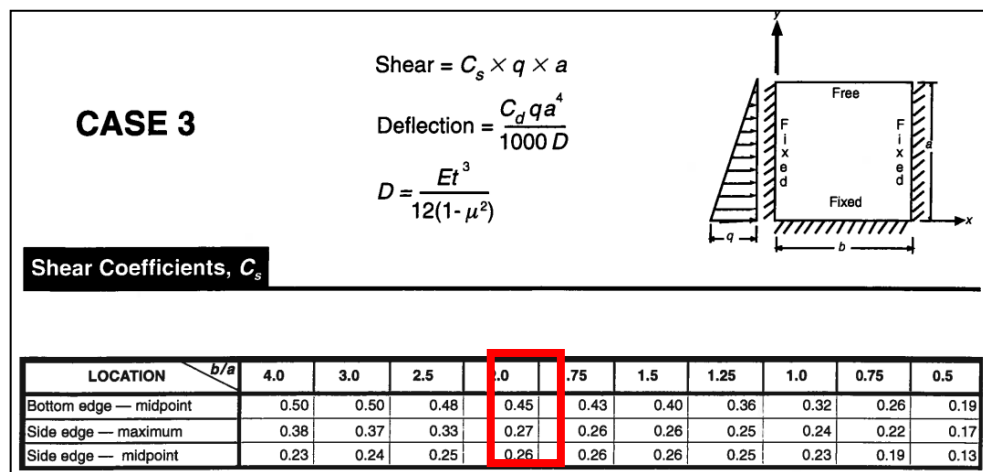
CASE 3

Shear = $C_s \times q \times a$

Deflection = $\frac{C_d q a^4}{1000 D}$

$D = \frac{Et^3}{12(1-\mu^2)}$

y

Free

F i x e d

F i x e d

a

Fixed

x

q

b

Shear Coefficients, $C_s$

| LOCATION b/a | 4.0 | 3.0 | 2.5 | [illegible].0 | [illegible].75 | 1.5 | 1.25 | 1.0 | 0.75 | 0.5 |
|---|---|---|---|---|---|---|---|---|---|---|
| Bottom edge — midpoint | 0.50 | 0.50 | 0.48 | 0.45 | 0.43 | 0.40 | 0.36 | 0.32 | 0.26 | 0.19 |
| Side edge — maximum | 0.38 | 0.37 | 0.33 | 0.27 | 0.26 | 0.26 | 0.25 | 0.24 | 0.22 | 0.17 |
| Side edge — midpoint | 0.23 | 0.24 | 0.25 | 0.26 | 0.26 | 0.26 | 0.25 | 0.23 | 0.19 | 0.13 |